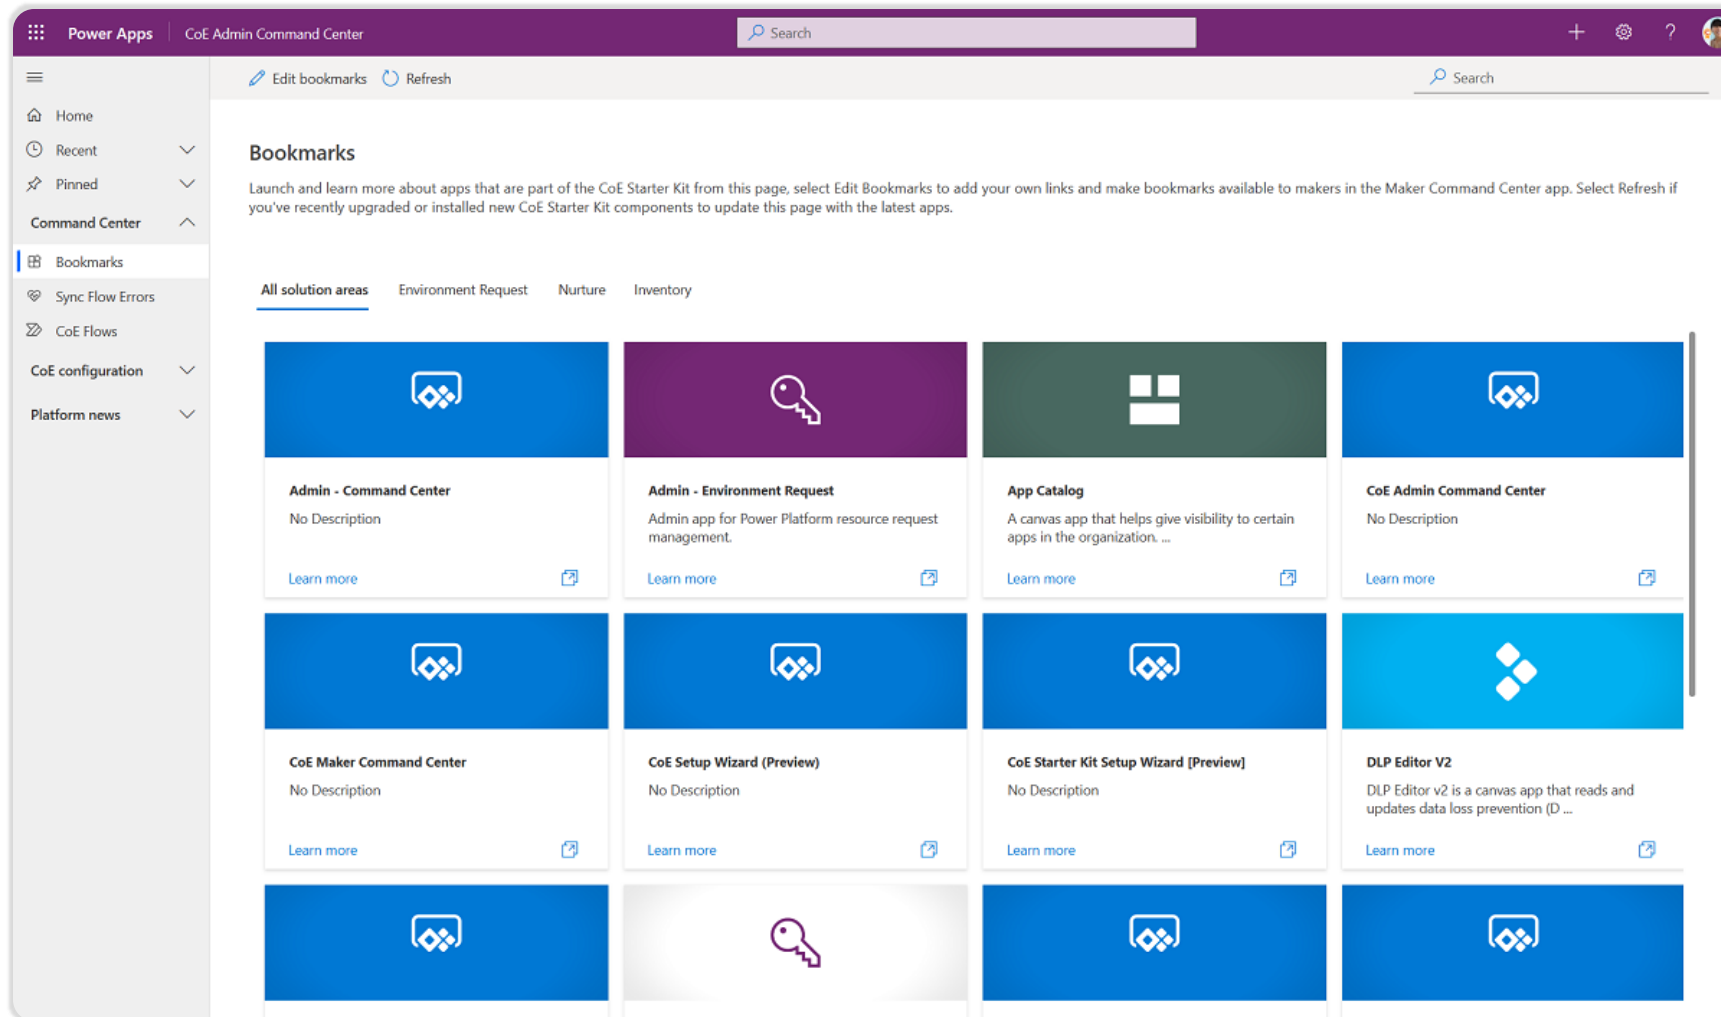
Power Apps | CoE Admin Command Center

Search

Home
Recent
Pinned
Command Center
Bookmarks
Sync Flow Errors
CoE Flows
CoE configuration
Platform news

Edit bookmarks   Refresh

Search

Bookmarks

Launch and learn more about apps that are part of the CoE Starter Kit from this page, select Edit Bookmarks to add your own links and make bookmarks available to makers in the Maker Command Center app. Select Refresh if you've recently upgraded or installed new CoE Starter Kit components to update this page with the latest apps.

All solution areas   Environment Request   Nurture   Inventory

Admin - Command Center
No Description
Learn more

Admin - Environment Request
Admin app for Power Platform resource request management.
Learn more

App Catalog
A canvas app that helps give visibility to certain apps in the organization. ...
Learn more

CoE Admin Command Center
No Description
Learn more

CoE Maker Command Center
No Description
Learn more

CoE Setup Wizard (Preview)
No Description
Learn more

CoE Starter Kit Setup Wizard [Preview]
No Description
Learn more

DLP Editor V2
DLP Editor v2 is a canvas app that reads and updates data loss prevention (D ...
Learn more